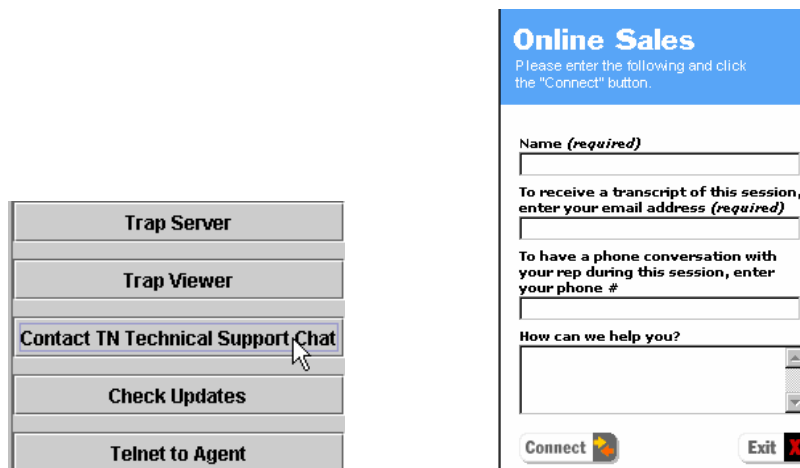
Trap Server

Trap Viewer

Contact TN Technical Support Chat

Check Updates

Telnet to Agent

Online Sales
Please enter the following and click the "Connect" button.

Name *(required)*

To receive a transcript of this session, enter your email address *(required)*

To have a phone conversation with your rep during this session, enter your phone #

How can we help you?

Connect

Exit